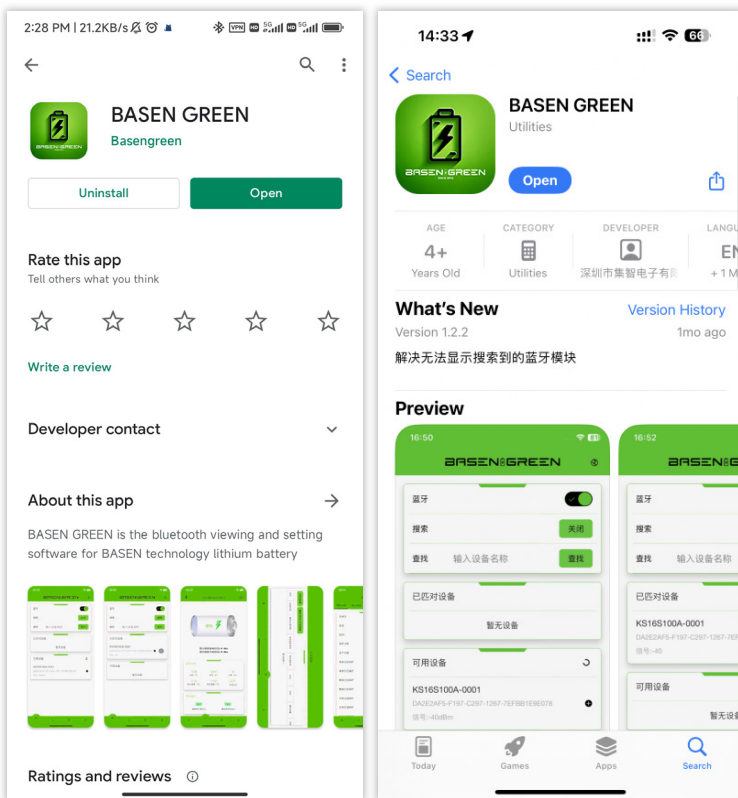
2:28 PM | 21.2KB/s

BASEN GREEN
Basengreen

Uninstall
Open

Rate this app
Tell others what you think

Write a review

Developer contact

About this app

BASEN GREEN is the bluetooth viewing and setting software for BASEN technology lithium battery

Ratings and reviews

14:33

Search

BASEN GREEN
Utilities

Open

AGE
4+
Years Old

CATEGORY
Utilities

DEVELOPER
深圳市集智电子有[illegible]

LANGU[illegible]
EN
+ 1 M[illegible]

What's New
Version History
Version 1.2.2
1mo ago
解决无法显示搜索到的蓝牙模块

Preview

16:50
BASEN GREEN
蓝牙
搜索
关闭
查找
输入设备名称
查找
已匹对设备
暂无设备
可用设备
KS16S100A-0001
DA2E2AF5-F197-C297-1267-7EFBB1E9E078
信号:-40dBm

16:52
BASEN GREEN
蓝牙
搜索
查找
输入设备名称
已匹对设备
KS16S100A-0001
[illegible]
信号:-40
可用设备
暂无设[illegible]

Today
Games
Apps
Search